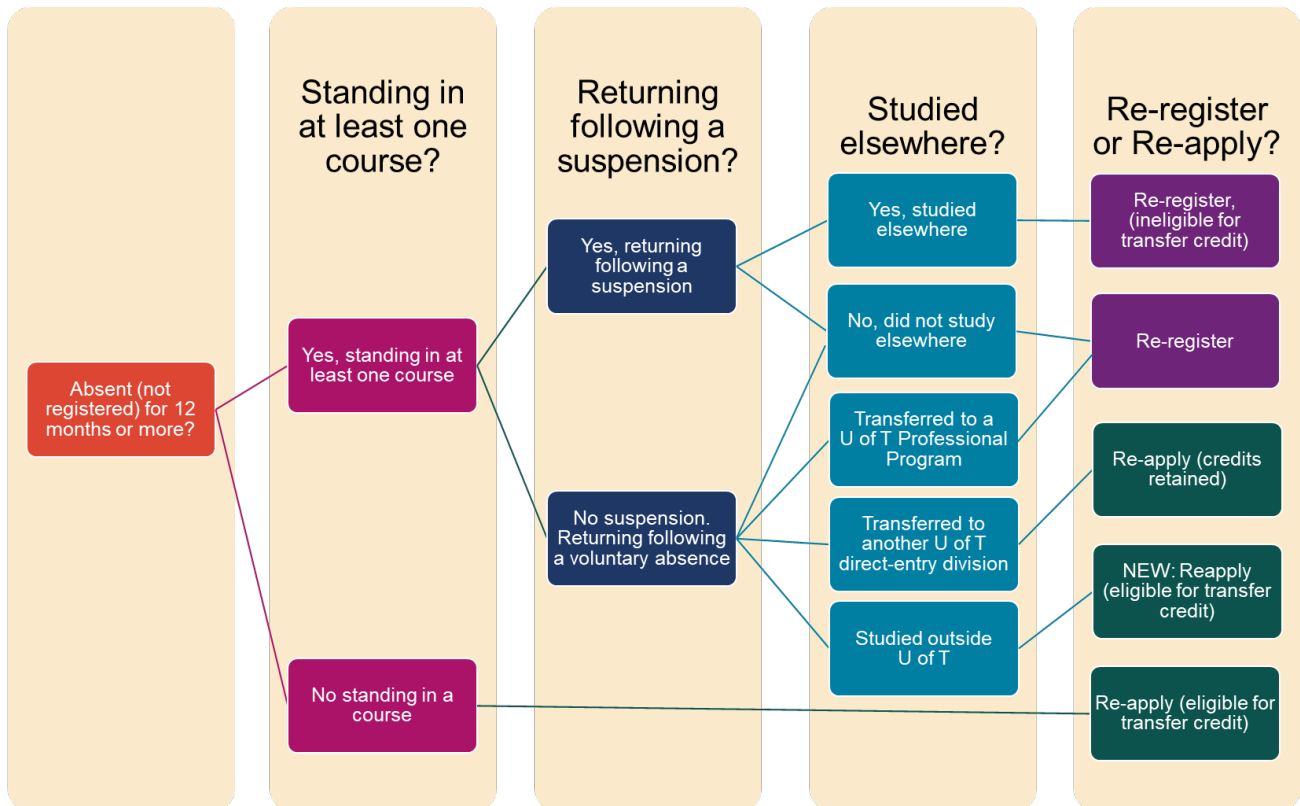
Absent (not registered) for 12 months or more?

Standing in at least one course?

Yes, standing in at least one course

No standing in a course

Returning following a suspension?

Yes, returning following a suspension

No suspension. Returning following a voluntary absence

Studied elsewhere?

Yes, studied elsewhere

No, did not study elsewhere

Transferred to a U of T Professional Program

Transferred to another U of T direct-entry division

Studied outside U of T

Re-register or Re-apply?

Re-register, (ineligible for transfer credit)

Re-register

Re-apply (credits retained)

NEW: Reapply (eligible for transfer credit)

Re-apply (eligible for transfer credit)